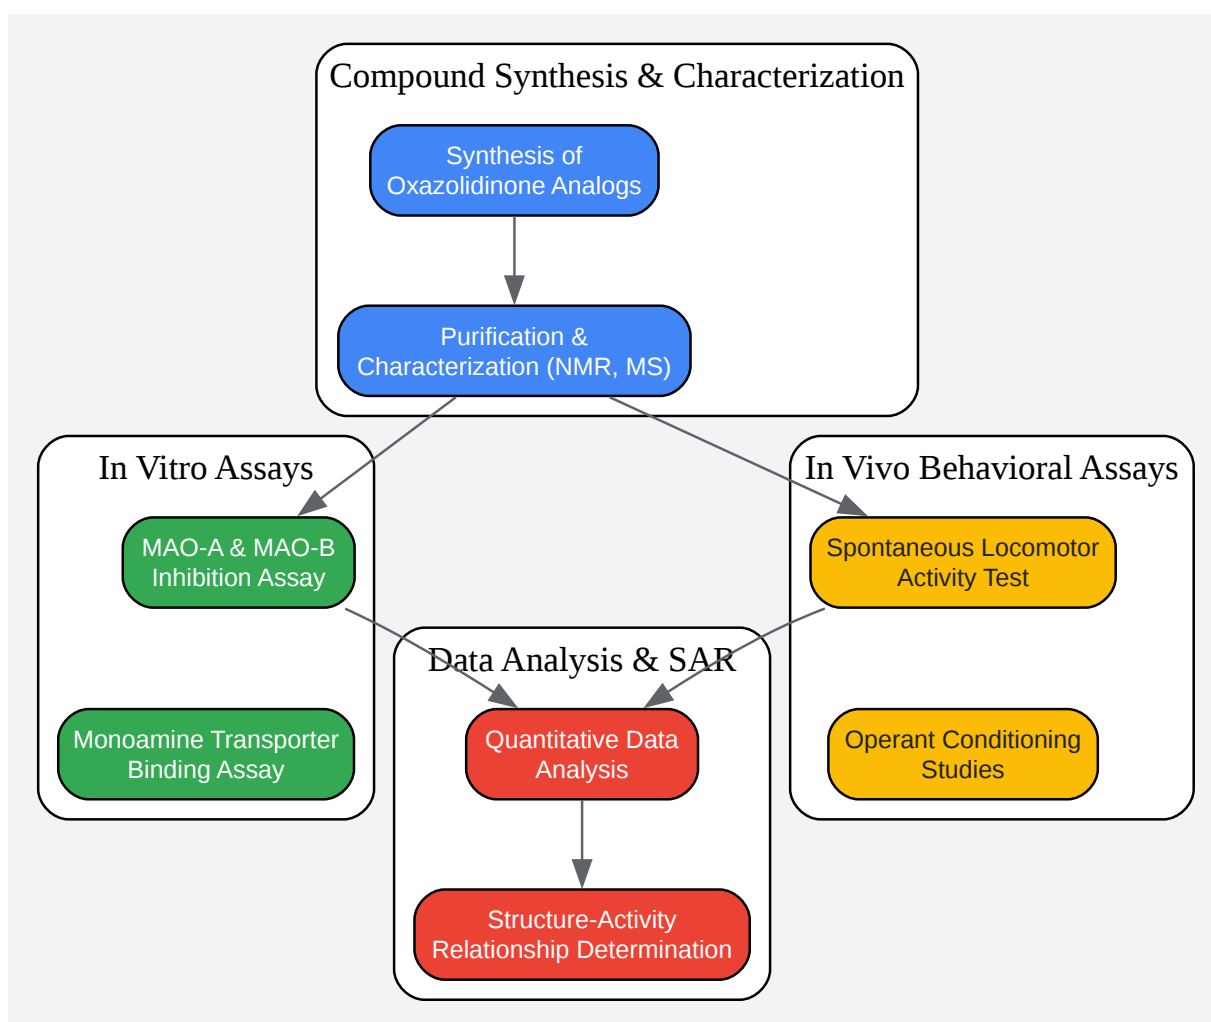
Compound Synthesis & Characterization

Synthesis of Oxazolidinone Analogs

Purification & Characterization (NMR, MS)

In Vitro Assays

MAO-A & MAO-B Inhibition Assay

Monoamine Transporter Binding Assay

In Vivo Behavioral Assays

Spontaneous Locomotor Activity Test

Operant Conditioning Studies

Data Analysis & SAR

Quantitative Data Analysis

Structure-Activity Relationship Determination